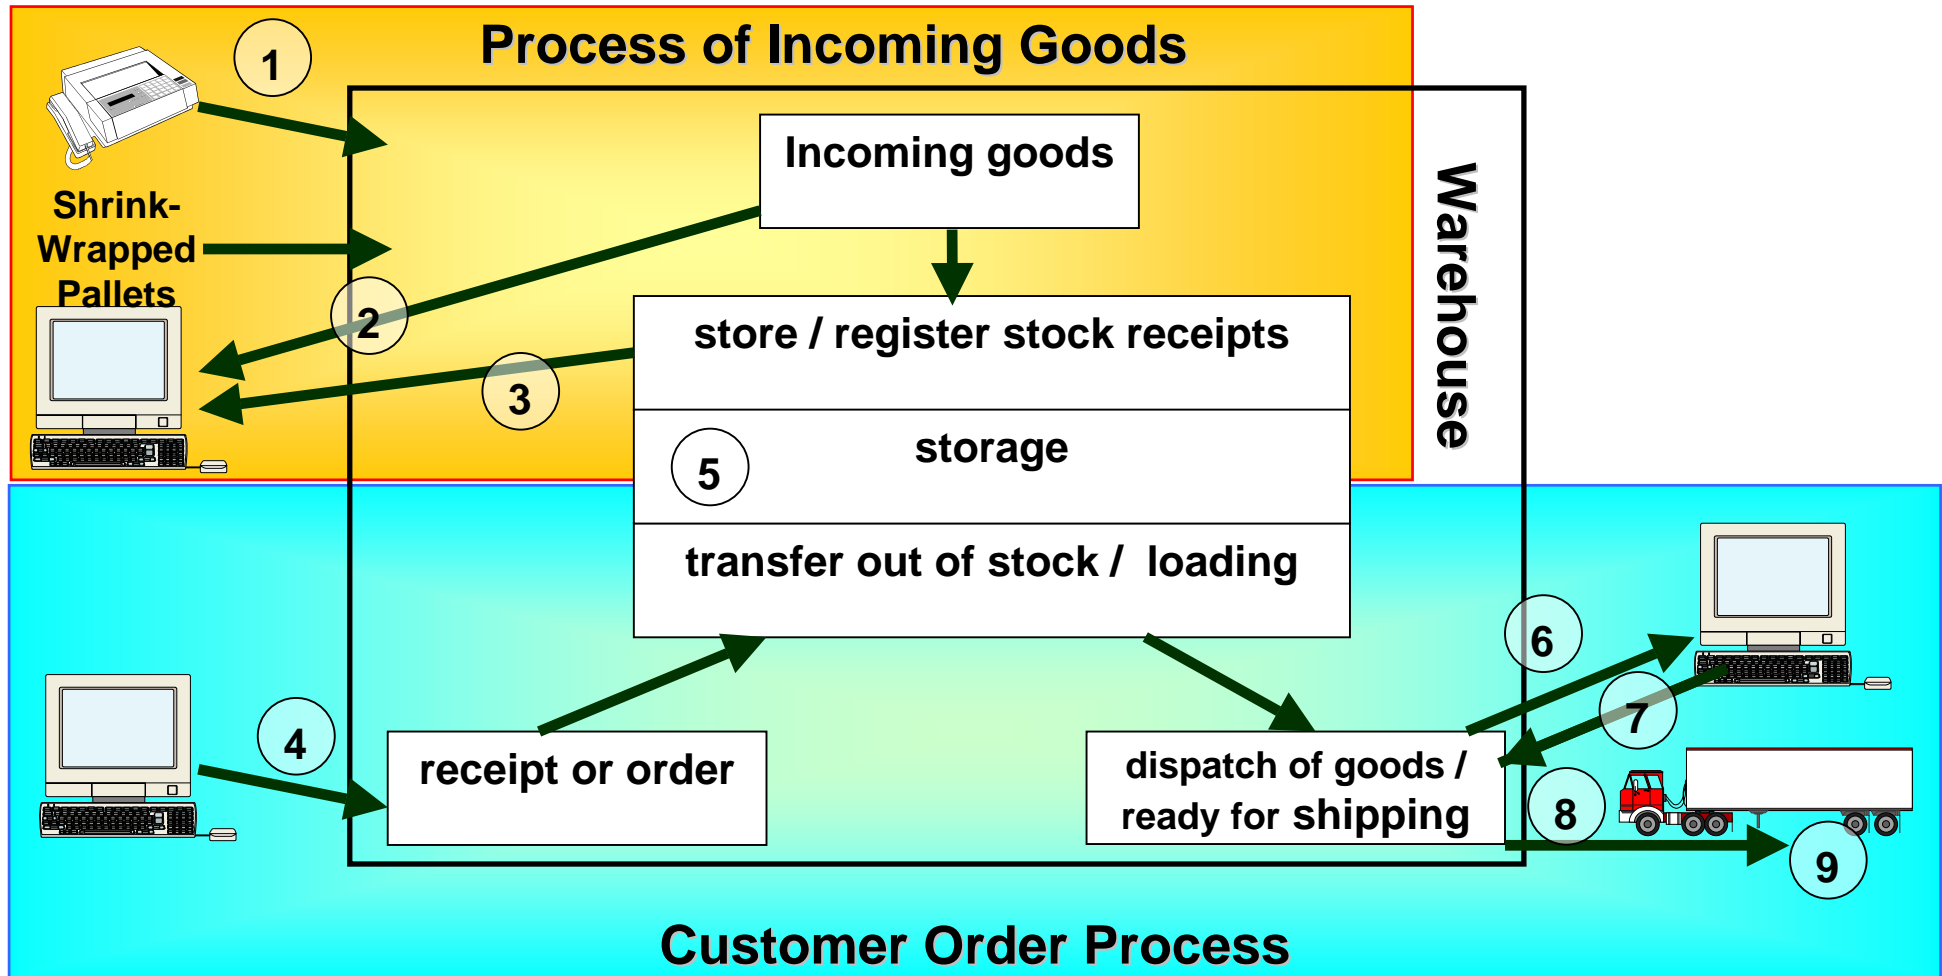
Process of Incoming Goods

1

Shrink-Wrapped Pallets

Incoming goods

2

store / register stock receipts

3

Warehouse

5

storage

transfer out of stock / loading

6

7

4

receipt or order

dispatch of goods / ready for shipping

8

9

Customer Order Process